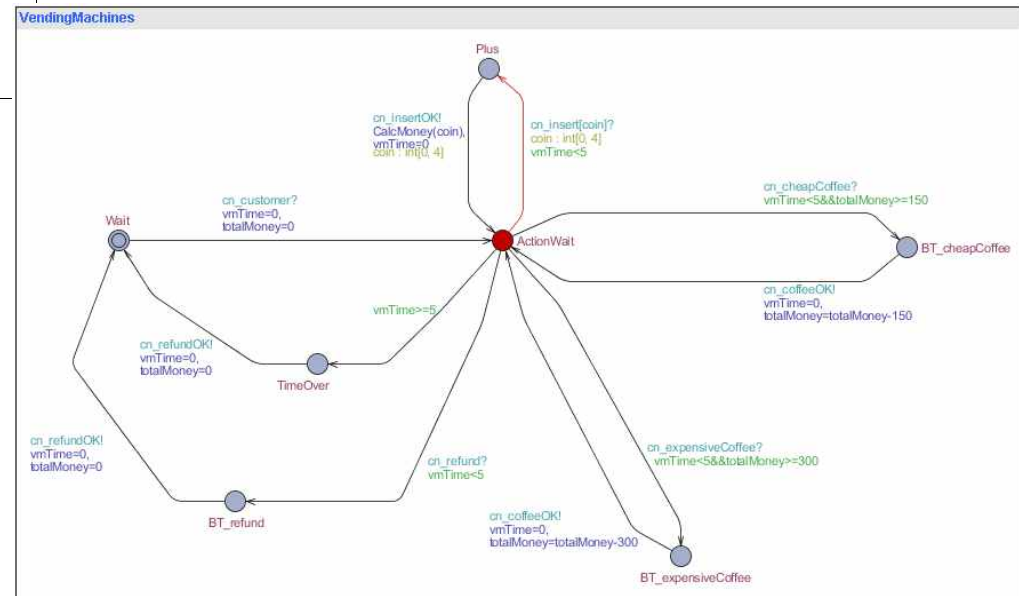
VendingMachines

Plus

cn_insertOK!
CalcMoney(coin),
vmTime=0
coin : int[0, 4]

cn_insert[coin]?
coin : int[0, 4]
vmTime<5

cn_cheapCoffee?
vmTime<5&&totalMoney>=150

Wait

cn_customer?
vmTime=0,
totalMoney=0

ActionWait

BT_cheapCoffee

cn_coffeeOK!
vmTime=0,
totalMoney=totalMoney-150

vmTime>=5

cn_refundOK!
vmTime=0,
totalMoney=0

TimeOver

cn_refundOK!
vmTime=0,
totalMoney=0

cn_refund?
vmTime<5

cn_expensiveCoffee?
vmTime<5&&totalMoney>=300

BT_refund

cn_coffeeOK!
vmTime=0,
totalMoney=totalMoney-300

BT_expensiveCoffee